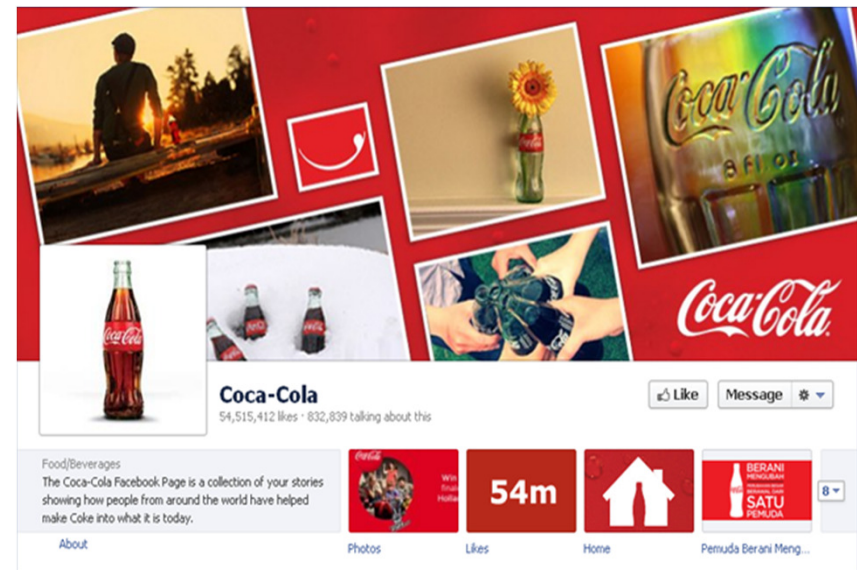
Coca-Cola
8 FL OZ

Coca-Cola

Coca-Cola
54,515,412 likes · 832,839 talking about this

Like
Message

Food/Beverages
The Coca-Cola Facebook Page is a collection of your stories showing how people from around the world have helped make Coke into what it is today.

About

Win final Holla

Photos

54m
Likes

Home

BERANI MENGUBAH
SATU PEMUDA
Pemuda Berani Meng...

8